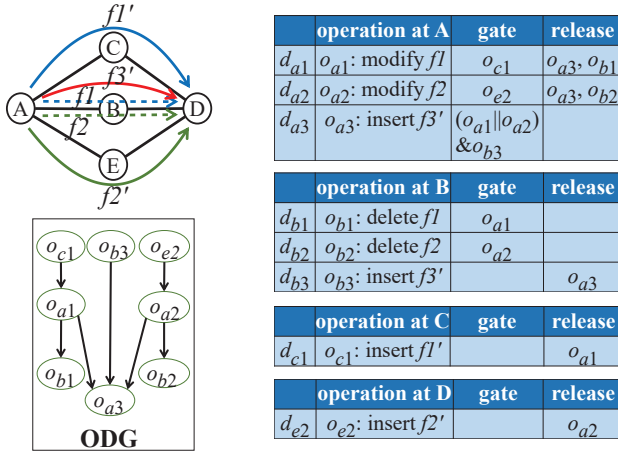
$f1'$
C
$f3'$
A
$f1$
B
D
$f2$
E
$f2'$

$o_{c1}$ $o_{b3}$ $o_{e2}$
$o_{a1}$ $o_{a2}$
$o_{b1}$ $o_{b2}$
$o_{a3}$
ODG

| | operation at A | gate | release |
|---|---|---|---|
| $d_{a1}$ | $o_{a1}$: modify $f1$ | $o_{c1}$ | $o_{a3}, o_{b1}$ |
| $d_{a2}$ | $o_{a2}$: modify $f2$ | $o_{e2}$ | $o_{a3}, o_{b2}$ |
| $d_{a3}$ | $o_{a3}$: insert $f3'$ | $(o_{a1} \| o_{a2})$ $\& o_{b3}$ | |

| | operation at B | gate | release |
|---|---|---|---|
| $d_{b1}$ | $o_{b1}$: delete $f1$ | $o_{a1}$ | |
| $d_{b2}$ | $o_{b2}$: delete $f2$ | $o_{a2}$ | |
| $d_{b3}$ | $o_{b3}$: insert $f3'$ | | $o_{a3}$ |

| | operation at C | gate | release |
|---|---|---|---|
| $d_{c1}$ | $o_{c1}$: insert $f1'$ | | $o_{a1}$ |

| | operation at D | gate | release |
|---|---|---|---|
| $d_{e2}$ | $o_{e2}$: insert $f2'$ | | $o_{a2}$ |